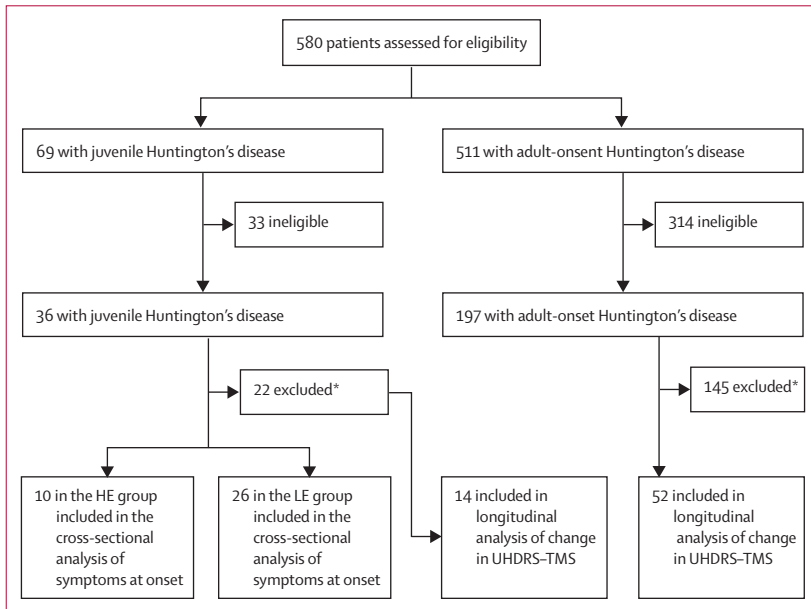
580 patients assessed for eligibility

69 with juvenile Huntington's disease

511 with adult-onsent Huntington's disease

33 ineligible

314 ineligible

36 with juvenile Huntington's disease

197 with adult-onset Huntington's disease

22 excluded*

145 excluded*

10 in the HE group included in the cross-sectional analysis of symptoms at onset

26 in the LE group included in the cross-sectional analysis of symptoms at onset

14 included in longitudinal analysis of change in UHDRS–TMS

52 included in longitudinal analysis of change in UHDRS–TMS